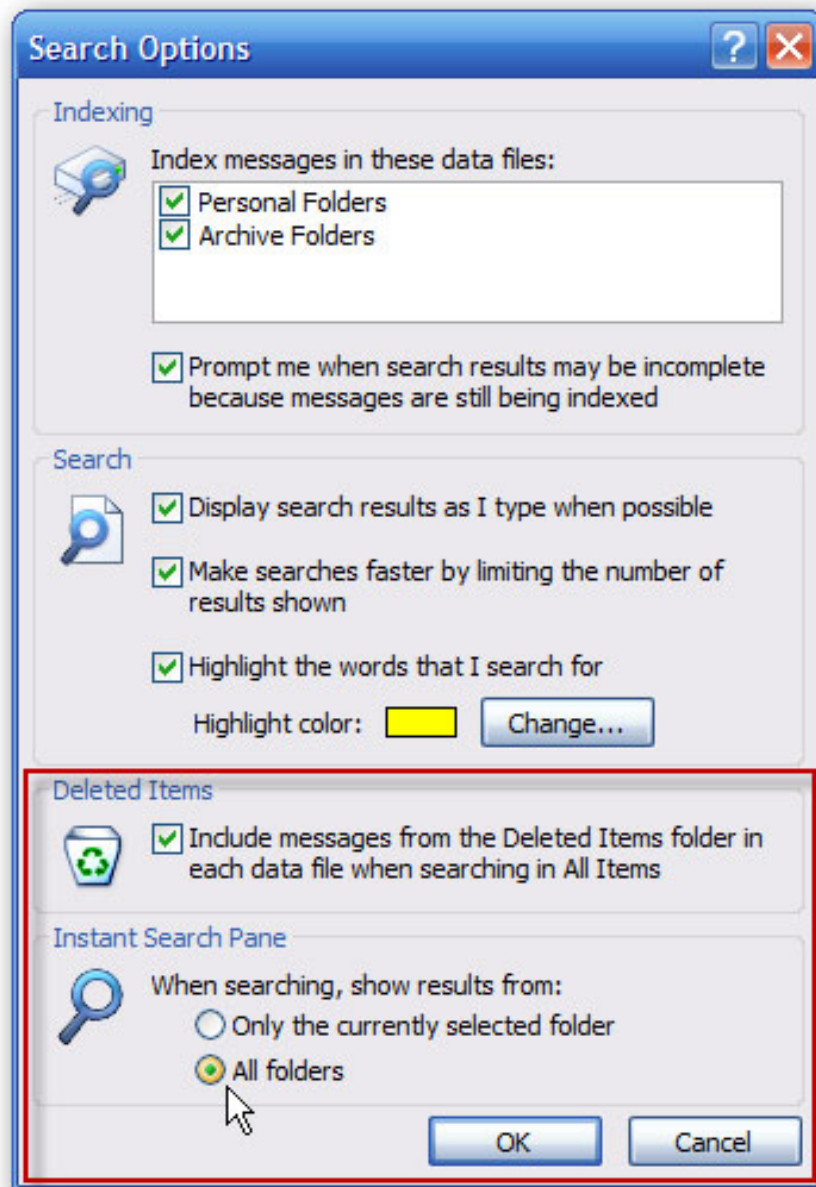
Search Options

?

Indexing

Index messages in these data files:

Personal Folders

Archive Folders

Prompt me when search results may be incomplete because messages are still being indexed

Search

Display search results as I type when possible

Make searches faster by limiting the number of results shown

Highlight the words that I search for

Highlight color:

Change...

Deleted Items

Include messages from the Deleted Items folder in each data file when searching in All Items

Instant Search Pane

When searching, show results from:

Only the currently selected folder

All folders

OK

Cancel